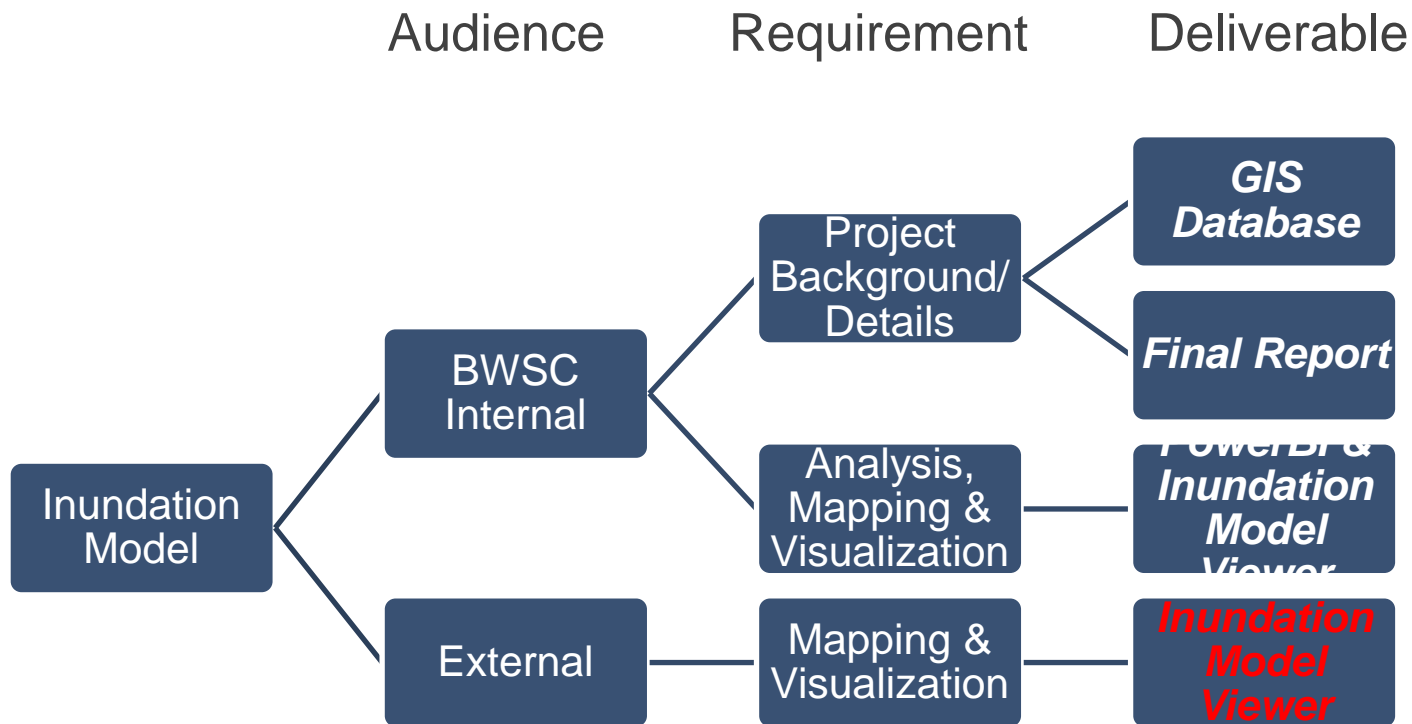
Audience Requirement Deliverable

Inundation Model

BWSC Internal

External

Project Background/ Details

Analysis, Mapping & Visualization

Mapping & Visualization

GIS Database

Final Report

PowerBI & Inundation Model Viewer

Inundation Model Viewer